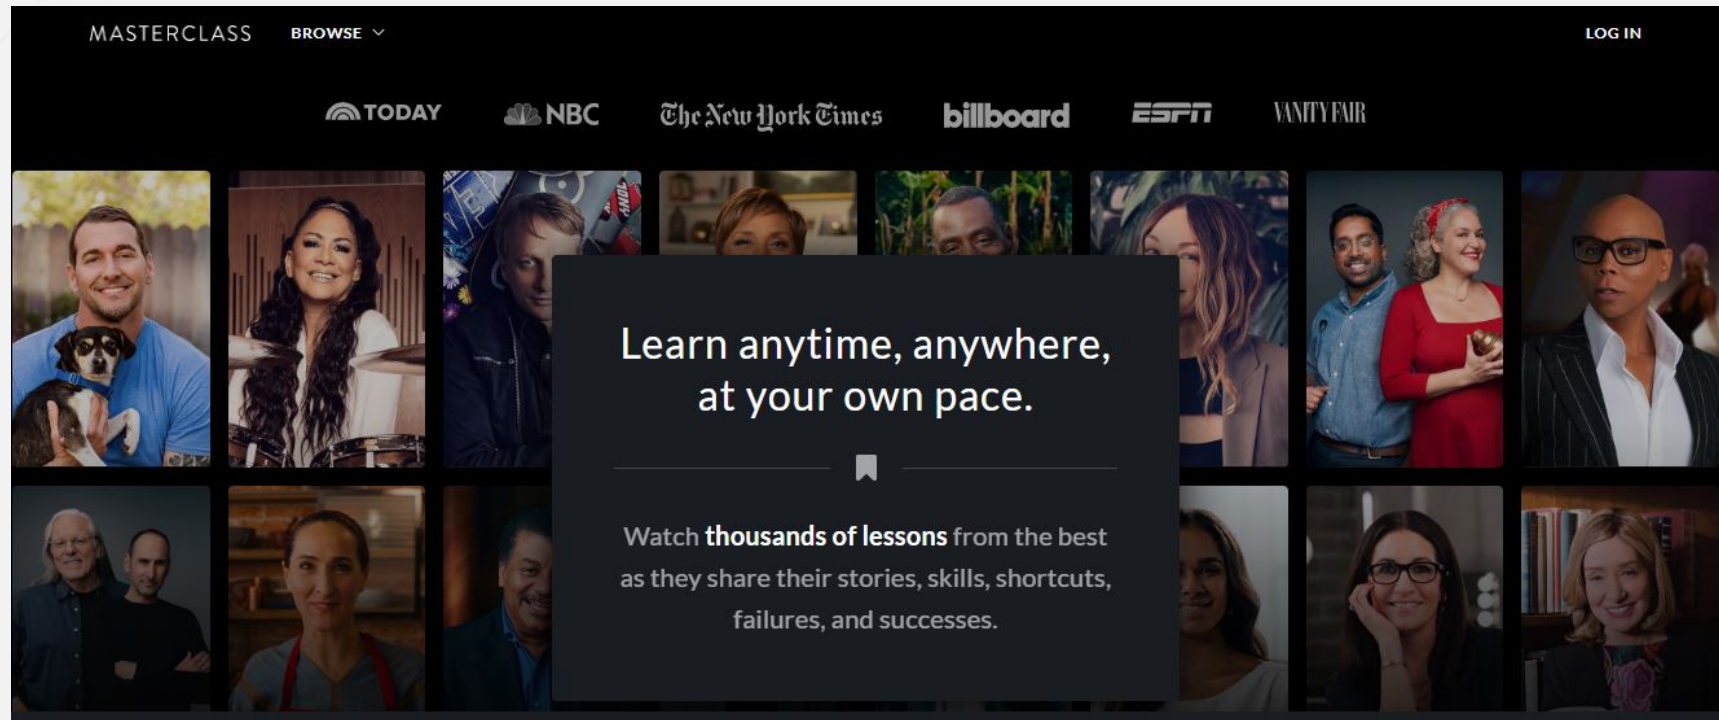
MASTERCLASS BROWSE LOG IN

TODAY NBC The New York Times billboard ESPN VANITY FAIR

Learn anytime, anywhere, at your own pace.

Watch **thousands of lessons** from the best as they share their stories, skills, shortcuts, failures, and successes.